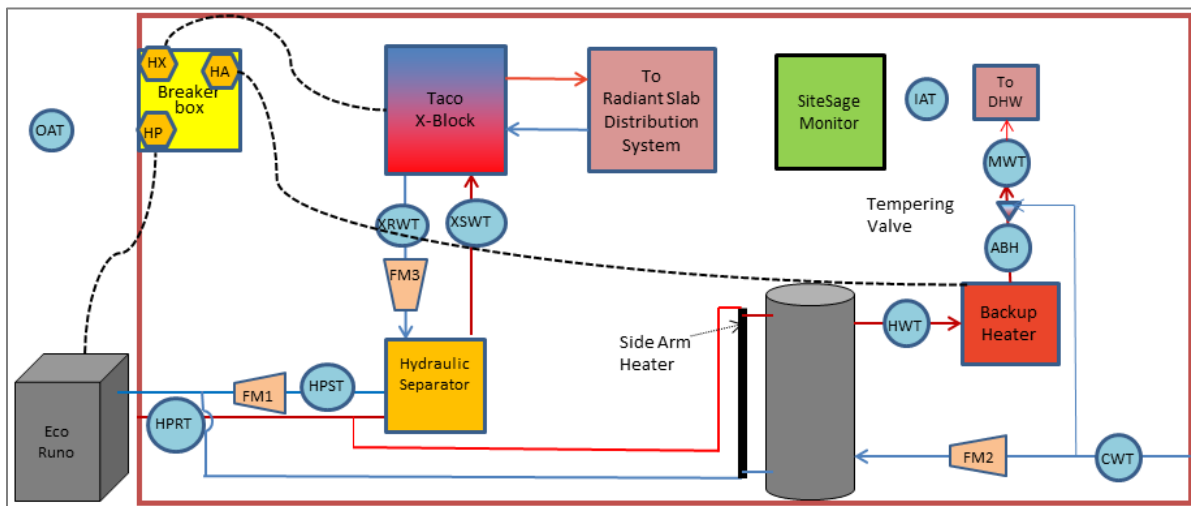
HX
HA
Breaker box
HP
OAT
Taco X-Block
To Radiant Slab Distribution System
SiteSage Monitor
IAT
To DHW
MWT
Tempering Valve
ABH
XRWT
XSWT
FM3
Backup Heater
Side Arm Heater
HWT
Hydraulic Separator
Eco Runo
FM1
HPST
HPRT
FM2
CWT